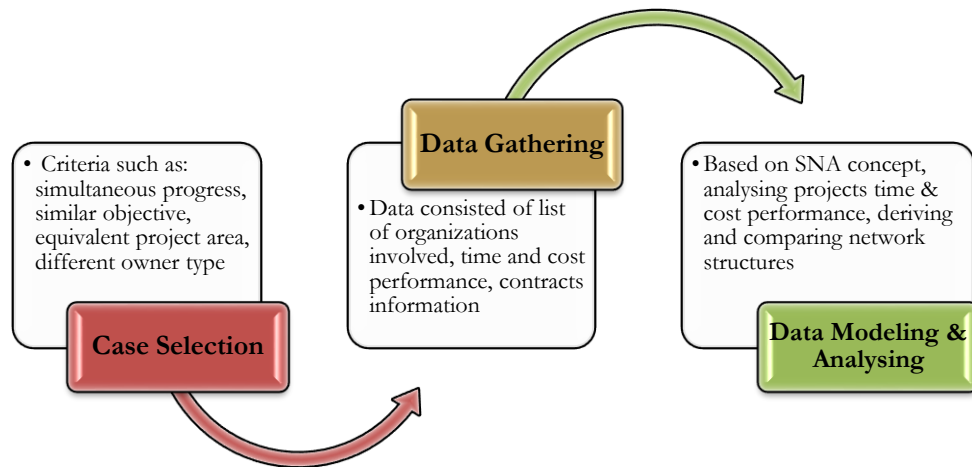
• Criteria such as: simultaneous progress, similar objective, equivalent project area, different owner type

Case Selection

Data Gathering

• Data consisted of list of organizations involved, time and cost performance, contracts information

• Based on SNA concept, analysing projects time & cost performance, deriving and comparing network structures

Data Modeling & Analysing